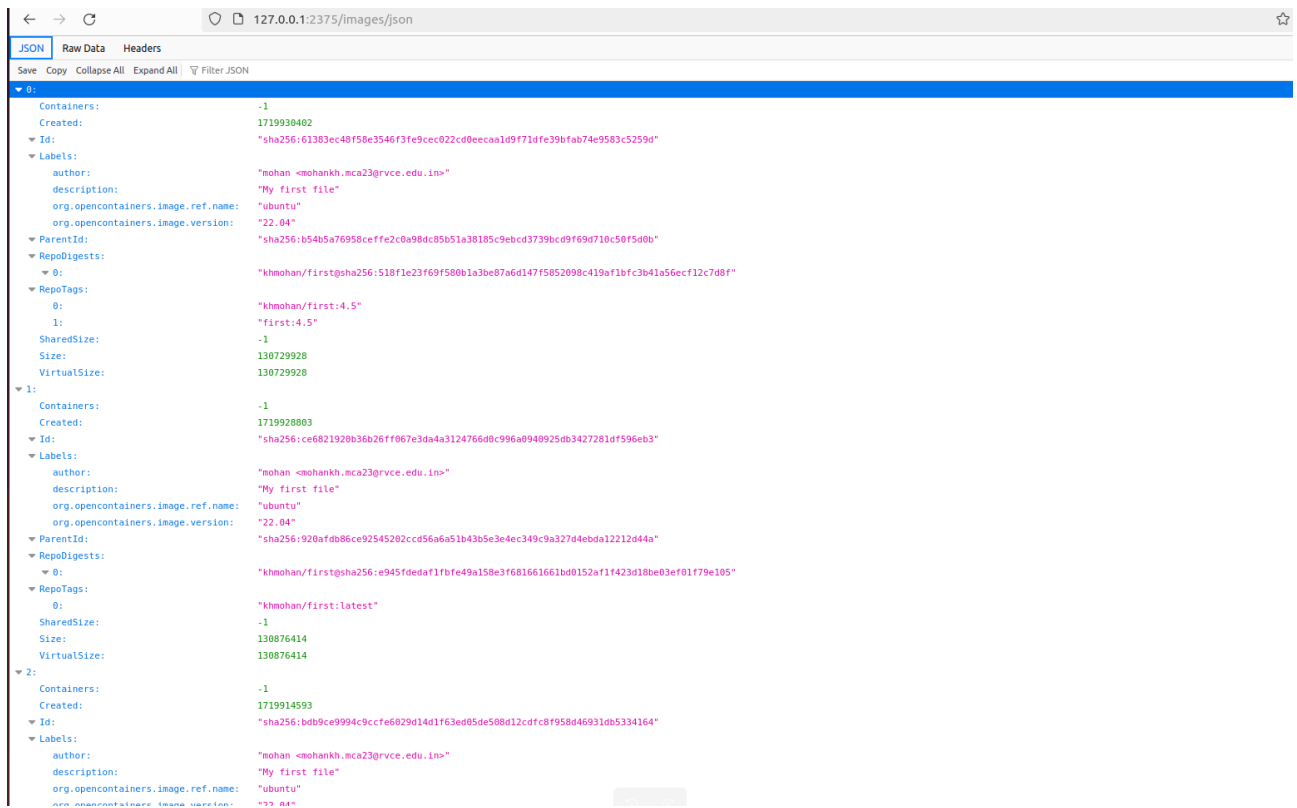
127.0.0.1:2375/images/json

JSON Raw Data Headers

Save Copy Collapse All Expand All Filter JSON

▼ 0:
Containers: -1
Created: 1719930402
▼ Id: "sha256:61383ec48f58e3546f3fe9cec022cd0eecaa1d9f71dfe39bfab74e9583c5259d"
▼ Labels:
author: "mohan <mohankh.mca23@rvce.edu.in>"
description: "My first file"
org.opencontainers.image.ref.name: "ubuntu"
org.opencontainers.image.version: "22.04"
▼ ParentId: "sha256:b54b5a76958ceffe2c0a98dc85b51a38185c9ebcd3739bcd9f69d710c50f5d0b"
▼ RepoDigests:
▼ 0: "khmohan/first@sha256:518f1e23f69f580b1a3be87a6d147f5852098c419af1bfc3b41a56ecf12c7d8f"
▼ RepoTags:
0: "khmohan/first:4.5"
1: "first:4.5"
SharedSize: -1
Size: 130729928
VirtualSize: 130729928
▼ 1:
Containers: -1
Created: 1719928803
▼ Id: "sha256:ce6821920b36b26ff067e3da4a3124766d0c996a0940925db3427281df596eb3"
▼ Labels:
author: "mohan <mohankh.mca23@rvce.edu.in>"
description: "My first file"
org.opencontainers.image.ref.name: "ubuntu"
org.opencontainers.image.version: "22.04"
▼ ParentId: "sha256:920afdb86ce92545202ccd56a6a51b43b5e3e4ec349c9a327d4ebda12212d44a"
▼ RepoDigests:
▼ 0: "khmohan/first@sha256:e945fdedaf1fbfe49a158e3f681661661bd0152af1f423d18be03ef01f79e105"
▼ RepoTags:
0: "khmohan/first:latest"
SharedSize: -1
Size: 130876414
VirtualSize: 130876414
▼ 2:
Containers: -1
Created: 1719914593
▼ Id: "sha256:bdb9ce9994c9ccfe6029d14d1f63ed05de508d12cdfc8f958d46931db5334164"
▼ Labels:
author: "mohan <mohankh.mca23@rvce.edu.in>"
description: "My first file"
org.opencontainers.image.ref.name: "ubuntu"
org.opencontainers.image.version: "22.04"